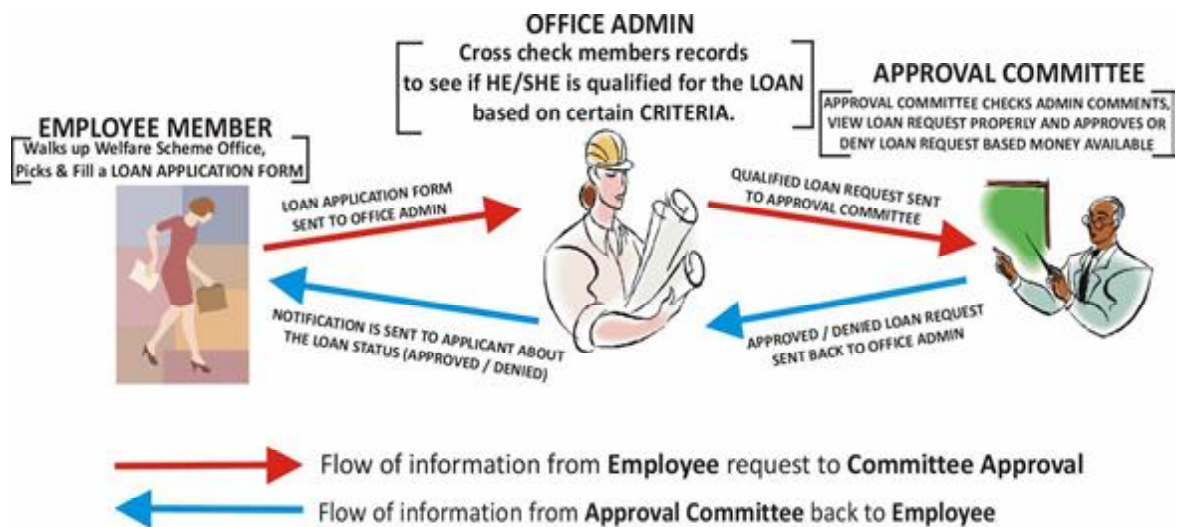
OFFICE ADMIN
Cross check members records to see if HE/SHE is qualified for the LOAN based on certain CRITERIA.

APPROVAL COMMITTEE
APPROVAL COMMITTEE CHECKS ADMIN COMMENTS, VIEW LOAN REQUEST PROPERLY AND APPROVES OR DENY LOAN REQUEST BASED MONEY AVAILABLE

EMPLOYEE MEMBER
Walks up Welfare Scheme Office, Picks & Fill a LOAN APPLICATION FORM

LOAN APPLICATION FORM SENT TO OFFICE ADMIN

QUALIFIED LOAN REQUEST SENT TO APPROVAL COMMITTEE

NOTIFICATION IS SENT TO APPLICANT ABOUT THE LOAN STATUS (APPROVED / DENIED)

APPROVED / DENIED LOAN REQUEST SENT BACK TO OFFICE ADMIN

Flow of information from Employee request to Committee Approval

Flow of information from Approval Committee back to Employee